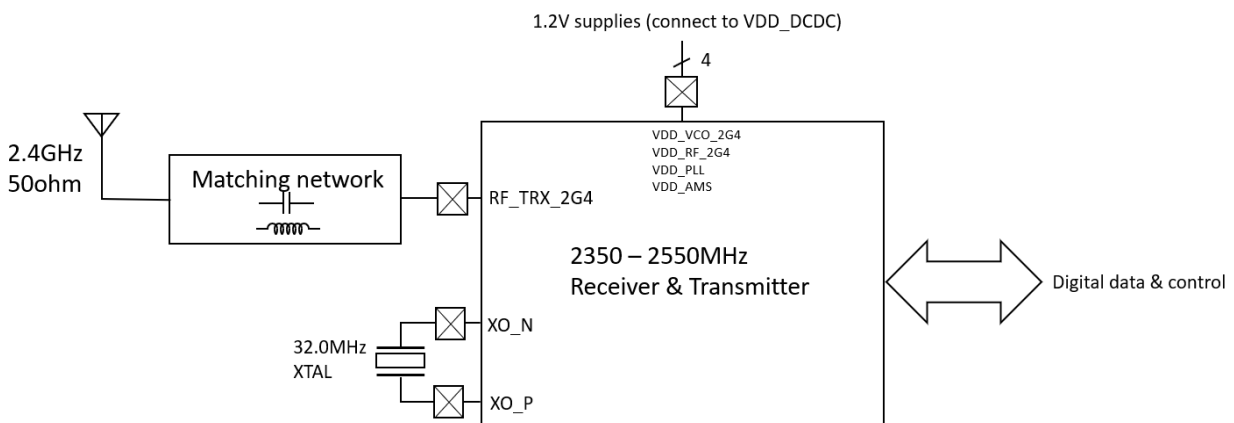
1.2V supplies (connect to VDD_DCDC)

4

VDD_VCO_2G4
VDD_RF_2G4
VDD_PLL
VDD_AMS

2.4GHz
50ohm

Matching network

RF_TRX_2G4

2350 – 2550MHz
Receiver & Transmitter

Digital data & control

XO_N

32.0MHz
XTAL

XO_P